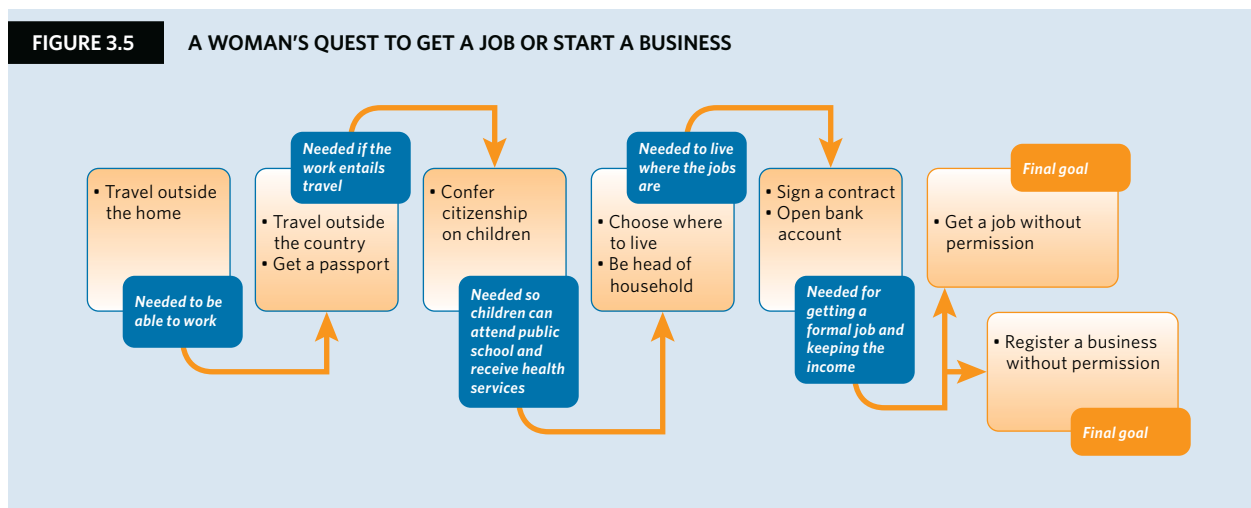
FIGURE 3.5 A WOMAN'S QUEST TO GET A JOB OR START A BUSINESS

• Travel outside the home

Needed to be able to work

Needed if the work entails travel

• Travel outside the country
• Get a passport

• Confer citizenship on children

Needed so children can attend public school and receive health services

Needed to live where the jobs are

• Choose where to live
• Be head of household

• Sign a contract
• Open bank account

Needed for getting a formal job and keeping the income

Final goal

• Get a job without permission

• Register a business without permission

Final goal